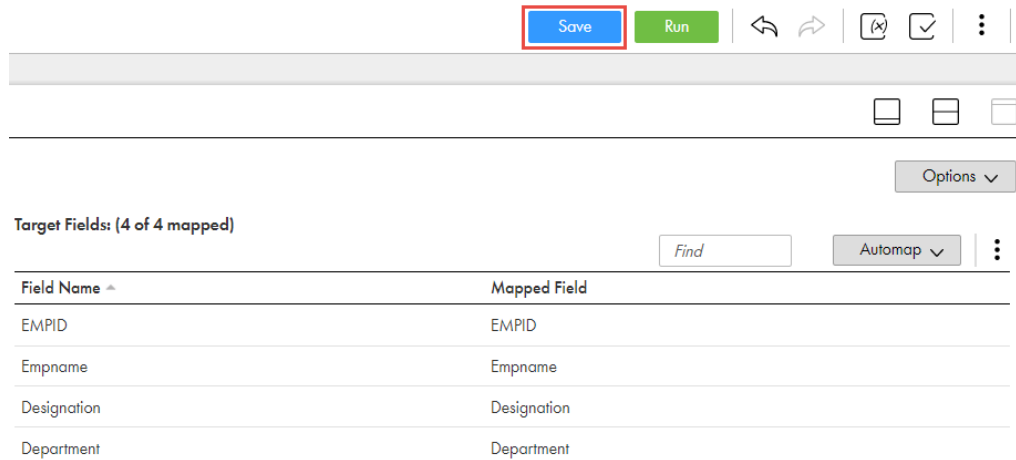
Save Run

(x)

Options

Target Fields: (4 of 4 mapped)

Find

Automap

| Field Name | Mapped Field |
|---|---|
| EMPID | EMPID |
| Empname | Empname |
| Designation | Designation |
| Department | Department |